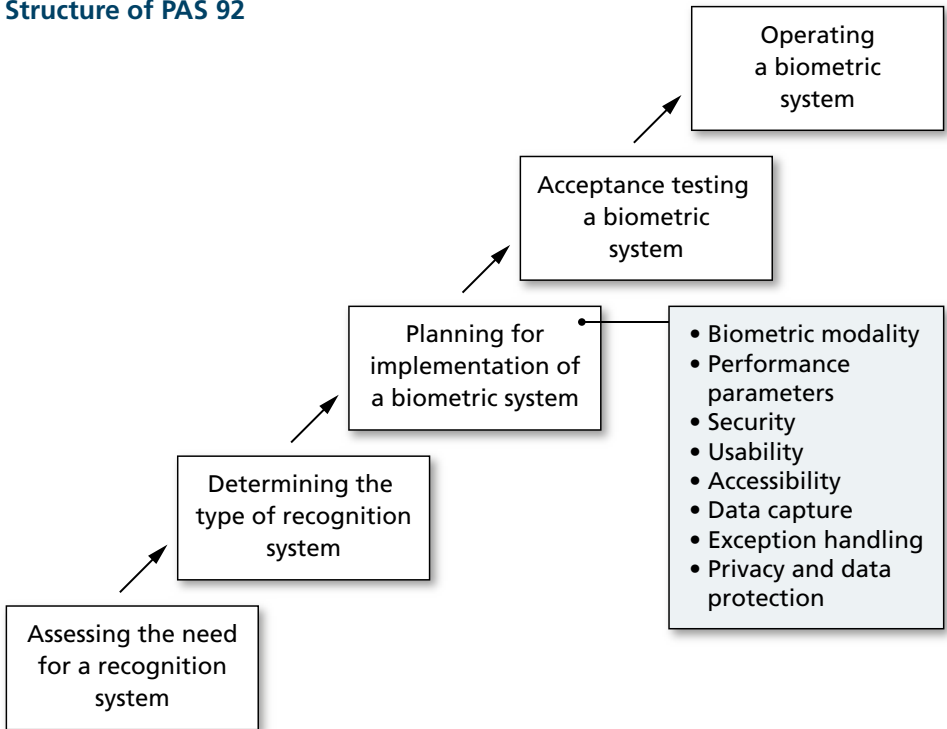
Structure of PAS 92

Assessing the need for a recognition system

Determining the type of recognition system

Planning for implementation of a biometric system

- Biometric modality
- Performance parameters
- Security
- Usability
- Accessibility
- Data capture
- Exception handling
- Privacy and data protection

Acceptance testing a biometric system

Operating a biometric system